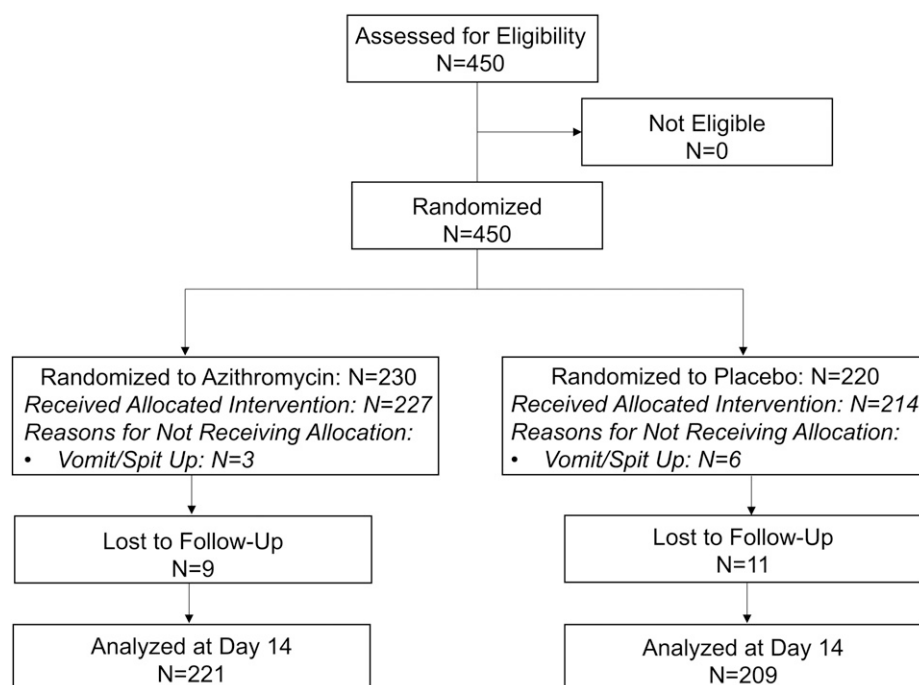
Assessed for Eligibility
N=450

Not Eligible
N=0

Randomized
N=450

Randomized to Azithromycin: N=230
*Received Allocated Intervention: N=227*
*Reasons for Not Receiving Allocation:*
• *Vomit/Spit Up: N=3*

Lost to Follow-Up
N=9

Analyzed at Day 14
N=221

Randomized to Placebo: N=220
*Received Allocated Intervention: N=214*
*Reasons for Not Receiving Allocation:*
• *Vomit/Spit Up: N=6*

Lost to Follow-Up
N=11

Analyzed at Day 14
N=209